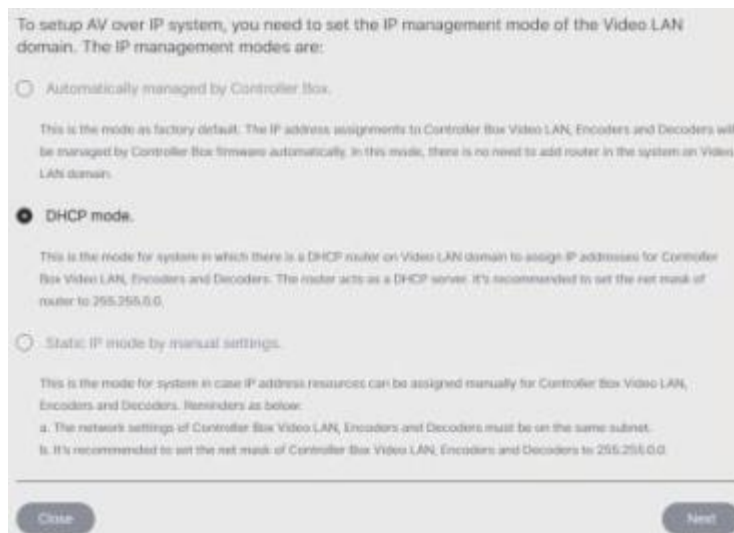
To setup AV over IP system, you need to set the IP management mode of the Video LAN domain. The IP management modes are:

Automatically managed by Controller Box.

This is the mode as factory default. The IP address assignments to Controller Box Video LAN, Encoders and Decoders will be managed by Controller Box firmware automatically. In this mode, there is no need to add router in the system on Video LAN domain.

DHCP mode.

This is the mode for system in which there is a DHCP router on Video LAN domain to assign IP addresses for Controller Box Video LAN, Encoders and Decoders. The router acts as a DHCP server. It's recommended to set the net mask of router to 255.255.0.0.

Static IP mode by manual settings.

This is the mode for system in case IP address resources can be assigned manually for Controller Box Video LAN, Encoders and Decoders. Reminders as below:
a. The network settings of Controller Box Video LAN, Encoders and Decoders must be on the same subnet.
b. It's recommended to set the net mask of Controller Box Video LAN, Encoders and Decoders to 255.255.0.0.

Close

Next